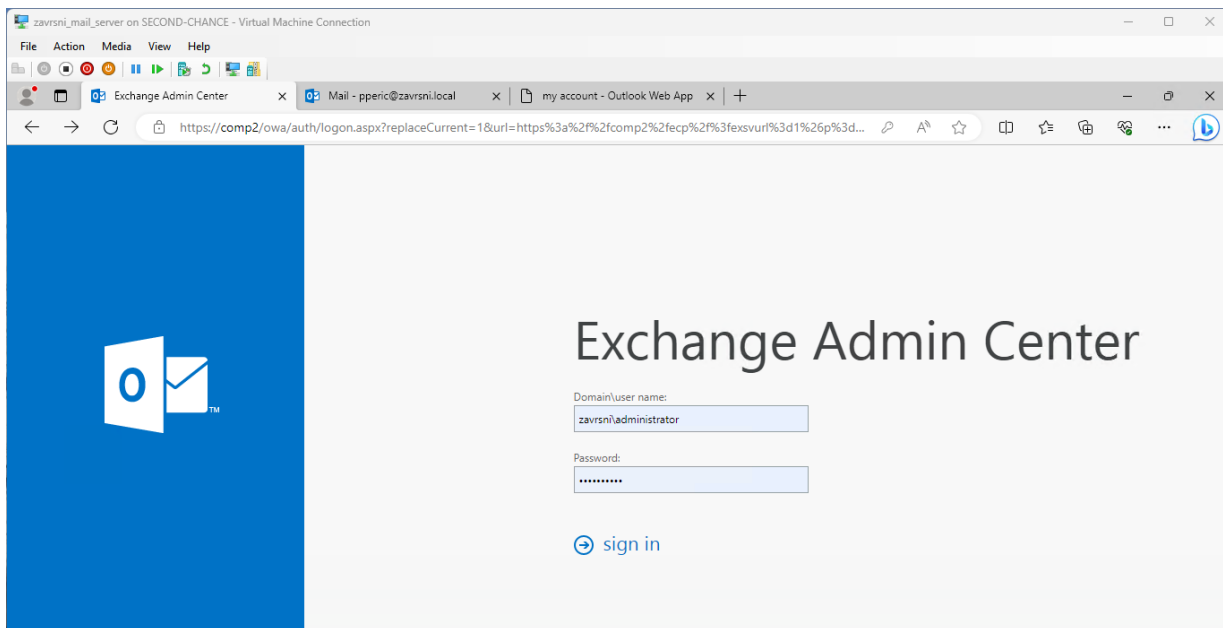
zavrsni_mail_server on SECOND-CHANCE - Virtual Machine Connection

File Action Media View Help

Exchange Admin Center
Mail - pperic@zavrsni.local
my account - Outlook Web App

https://comp2/owa/auth/logon.aspx?replaceCurrent=1&url=https%3a%2f%2fcomp2%2fecp%2f%3fexsvurl%3d1%26p%3d...

O

TM

Exchange Admin Center

Domain\user name:

zavrsni\administrator

Password:

••••••••••

sign in